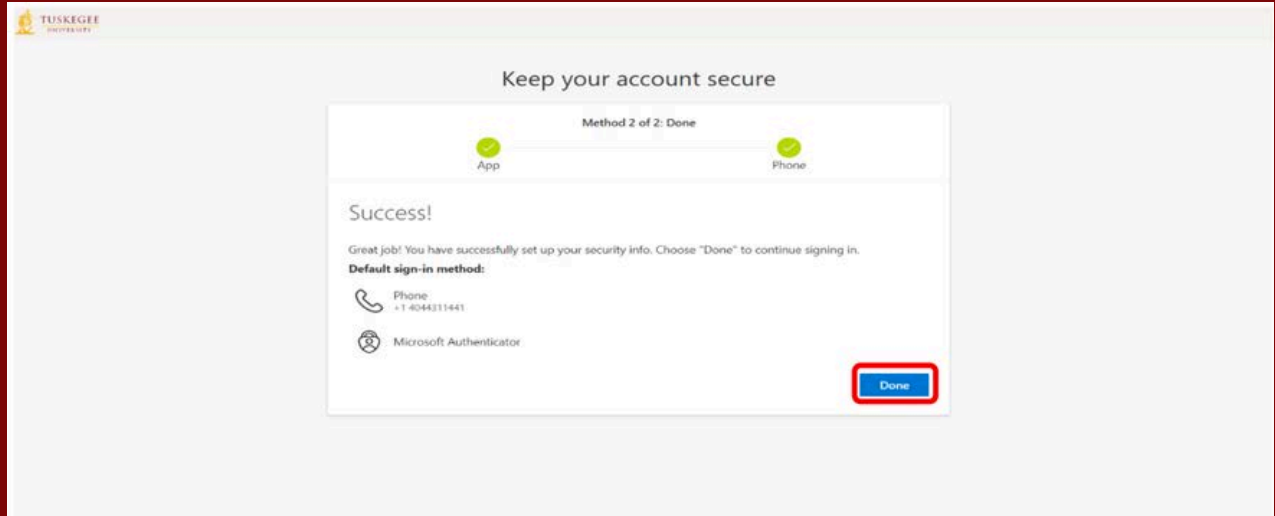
TUSKEGEE UNIVERSITY

Keep your account secure

Method 2 of 2: Done

App

Phone

Success!

Great job! You have successfully set up your security info. Choose "Done" to continue signing in.

Default sign-in method:

Phone
+1 4044311441

Microsoft Authenticator

Done